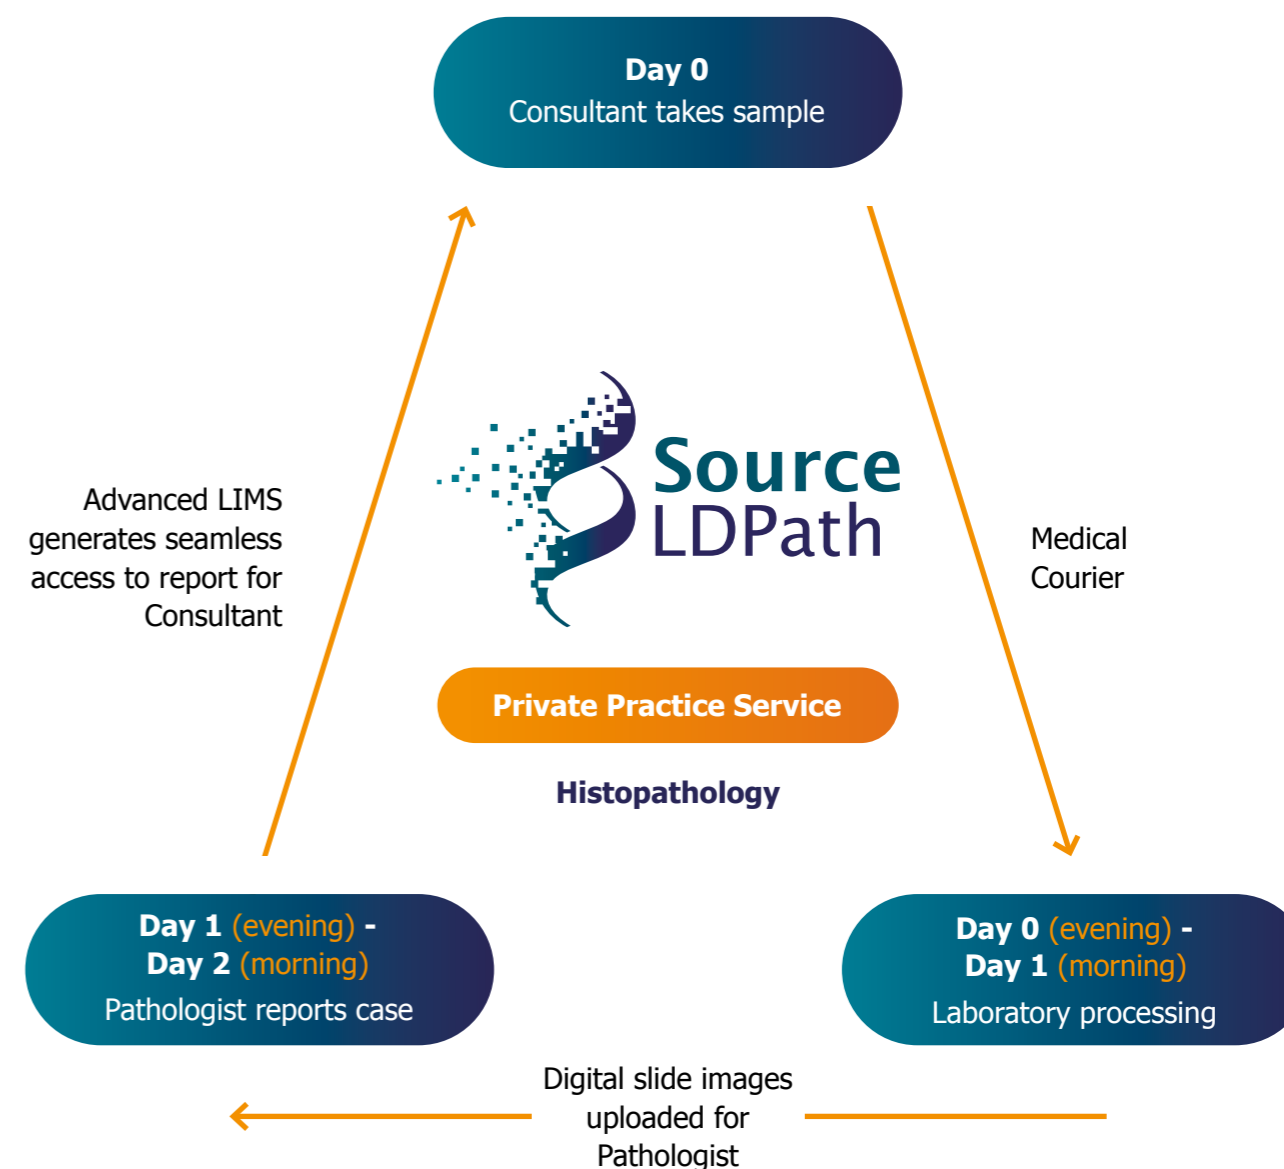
Day 0
Consultant takes sample

Advanced LIMS generates seamless access to report for Consultant

Source
LDPath

Medical Courier

Private Practice Service

Histopathology

Day 1 (evening) -
Day 2 (morning)
Pathologist reports case

Day 0 (evening) -
Day 1 (morning)
Laboratory processing

Digital slide images uploaded for Pathologist